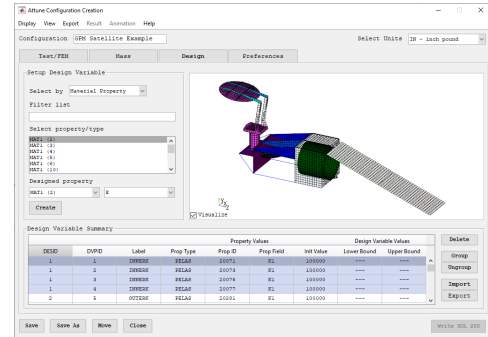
Attune Configuration Creation

Display View Export Result Animation Help

Configuration GPM Satellite Example

Select Units IN - inch pound

Test/FEM | Mass | Design | Preferences

Setup Design Variable

Select by Material Property

Filter list

Select property/type

MAT1 (2)
MAT1 (3)
MAT1 (4)
MAT1 (6)
MAT1 (8)
MAT1 (10)

Designed property

MAT1 (2) K

Create

Visualize

Design Variable Summary

| DESID | DVPID | Label | Prop Type | Prop ID | Prop Field | Init Value | Lower Bound | Upper Bound |
|---|---|---|---|---|---|---|---|---|
| 1 | 1 | INNERK | PELAS | 20071 | K1 | 100000 | --- | --- |
| 1 | 2 | INNERK | PELAS | 20073 | K1 | 100000 | --- | --- |
| 1 | 3 | INNERK | PELAS | 20075 | K1 | 100000 | --- | --- |
| 1 | 4 | INNERK | PELAS | 20077 | K1 | 100000 | --- | --- |
| 2 | 5 | OUTERK | PELAS | 20281 | K1 | 100000 | --- | --- |

Property Values
Design Variable Values

Delete
Group
Ungroup
Import
Export

Save | Save As | Move | Close

Write SOL 200